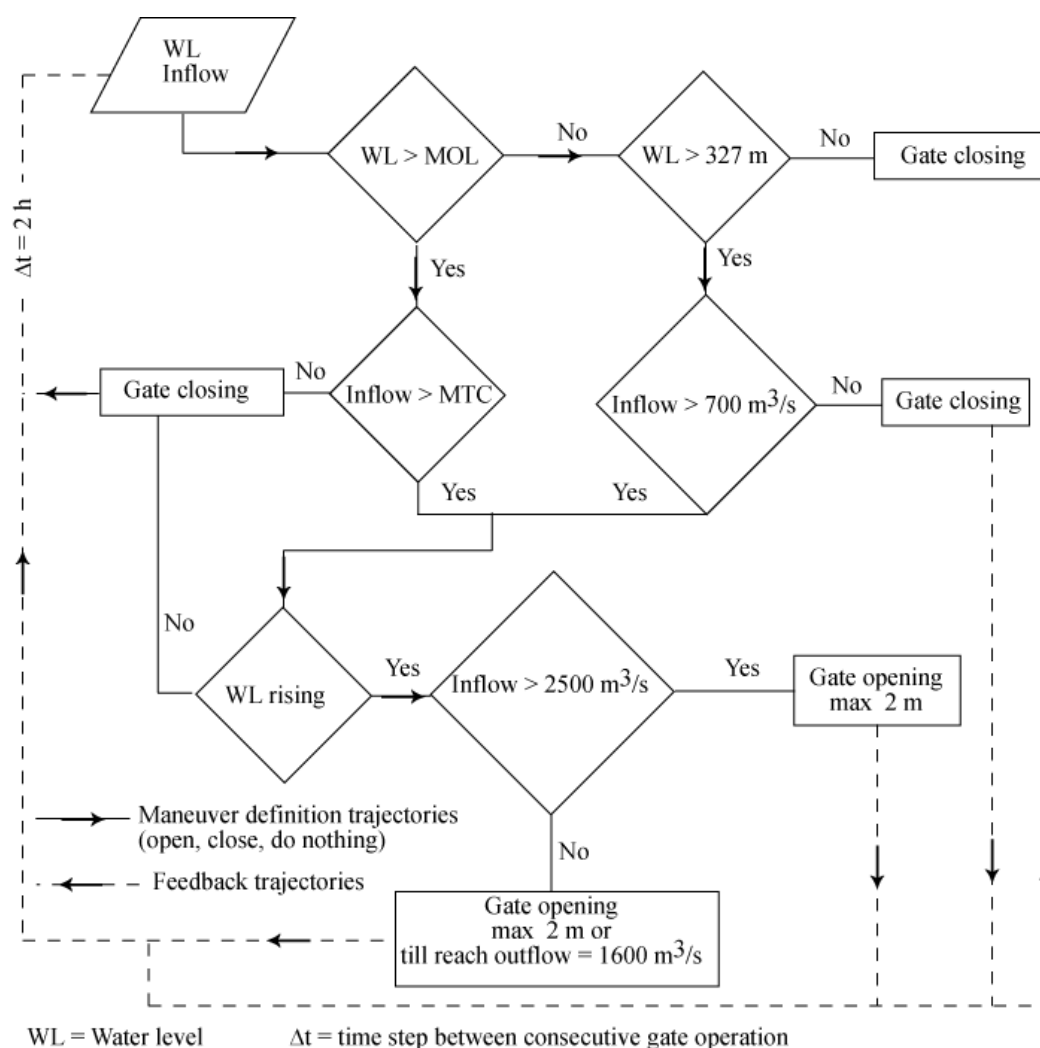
WL
Inflow

$\Delta t = 2$ h

WL > MOL

No

WL > 327 m

No

Gate closing

Yes

Yes

Gate closing

No

Inflow > MTC

Inflow > 700 $m^3/s$

No

Gate closing

Yes

Yes

No

WL rising

Yes

Inflow > 2500 $m^3/s$

Yes

Gate opening
max 2 m

Maneuver definition trajectories
(open, close, do nothing)

No

Feedback trajectories

Gate opening
max 2 m or
till reach outflow = 1600 $m^3/s$

WL = Water level $\Delta t$ = time step between consecutive gate operation